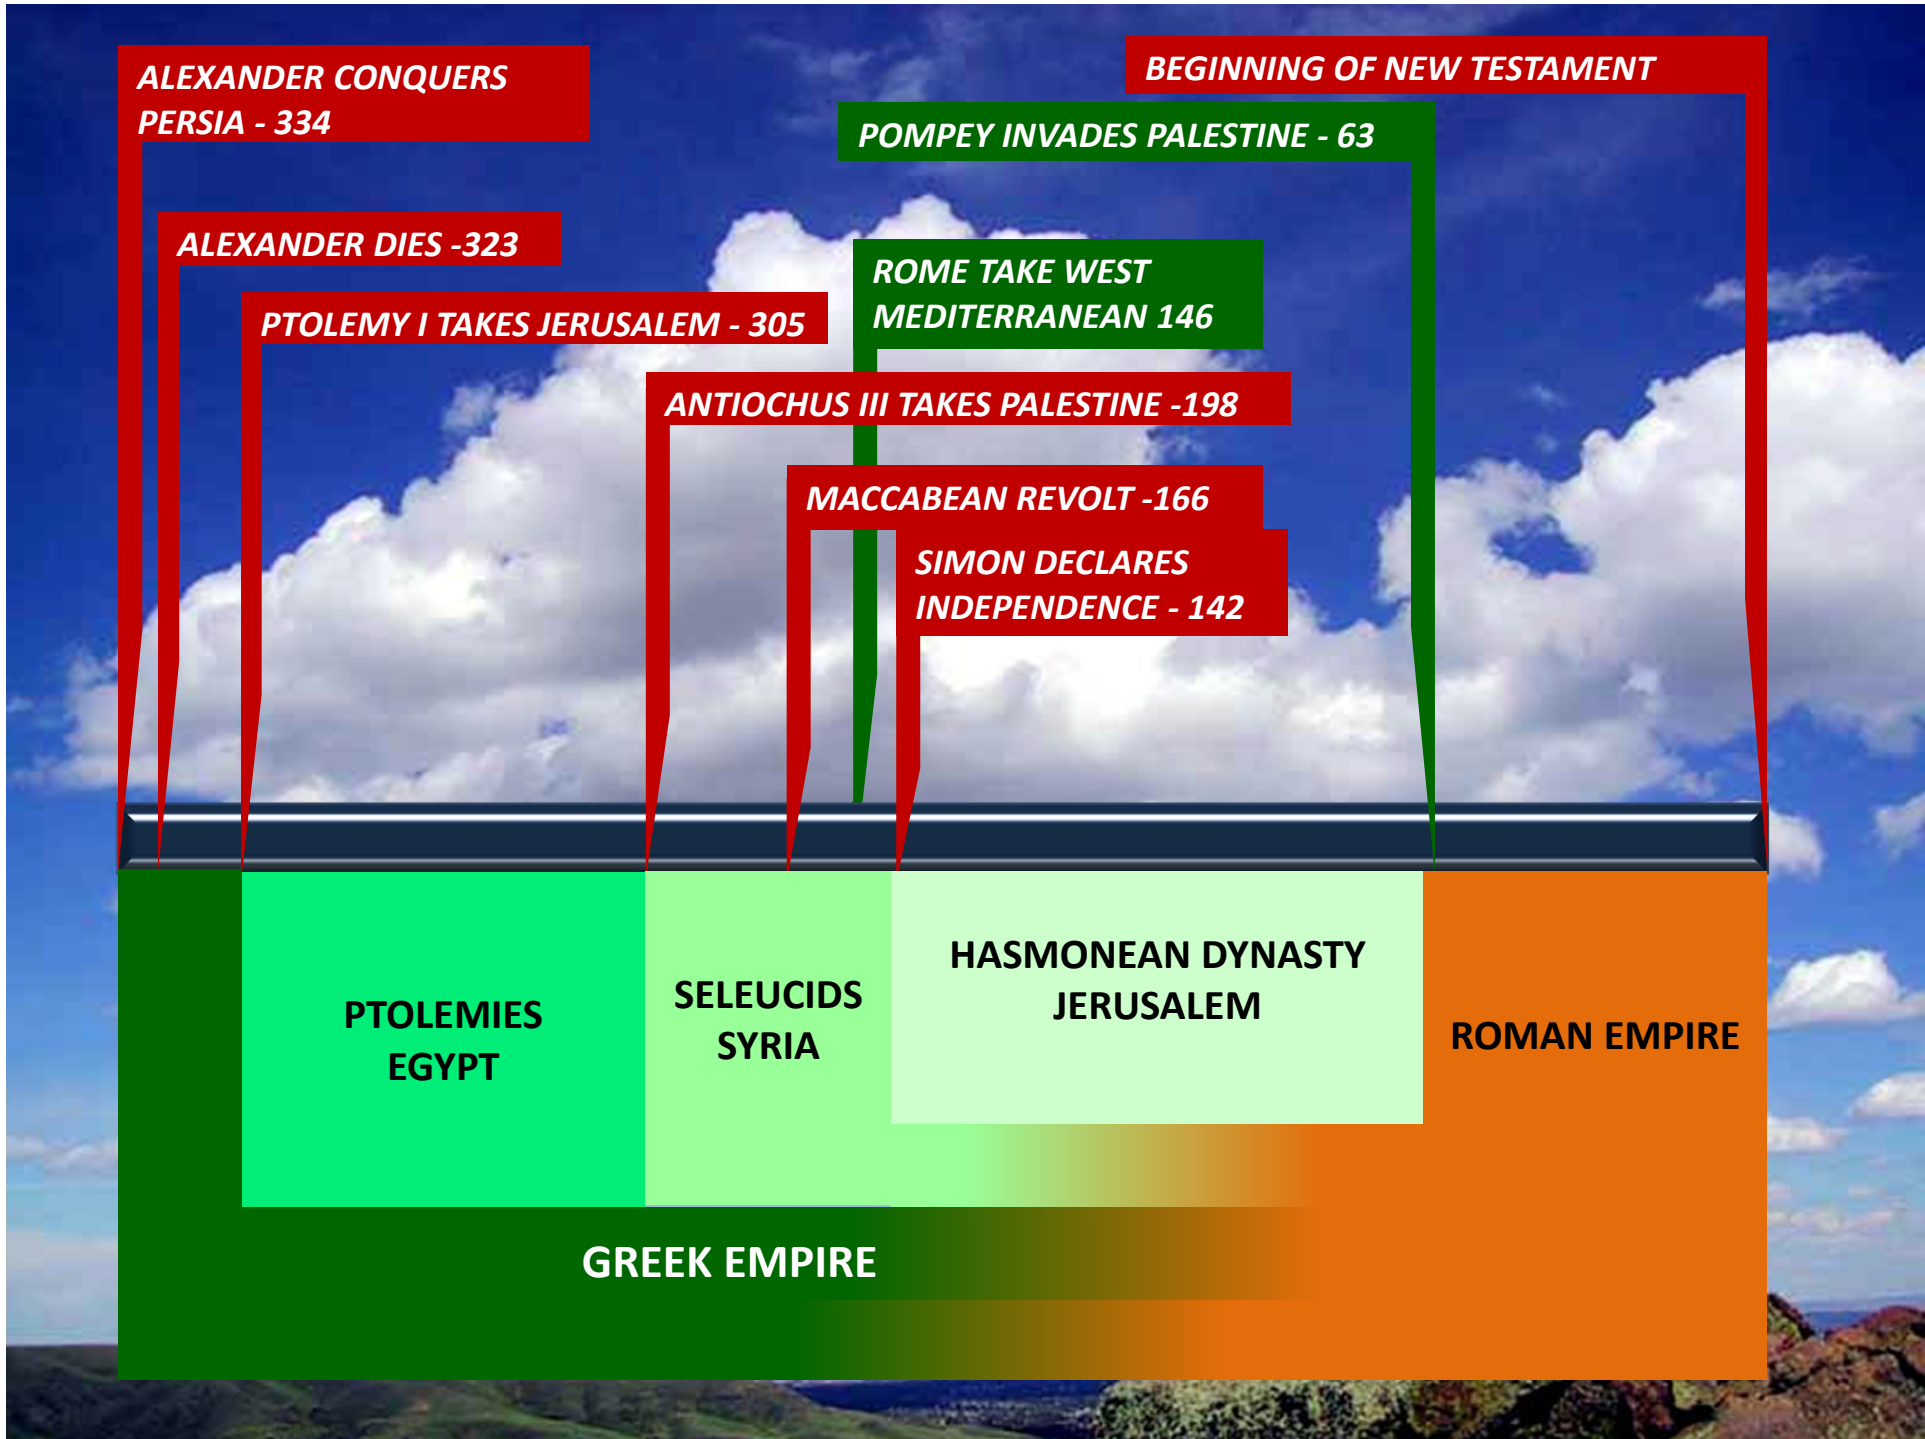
ALEXANDER CONQUERS PERSIA - 334

BEGINNING OF NEW TESTAMENT

POMPEY INVADES PALESTINE - 63

ALEXANDER DIES -323

ROME TAKE WEST MEDITERRANEAN 146

PTOLEMY I TAKES JERUSALEM - 305

ANTIOCHUS III TAKES PALESTINE -198

MACCABEAN REVOLT -166

SIMON DECLARES INDEPENDENCE - 142

PTOLEMIES EGYPT

SELEUCIDS SYRIA

HASMONEAN DYNASTY JERUSALEM

ROMAN EMPIRE

GREEK EMPIRE